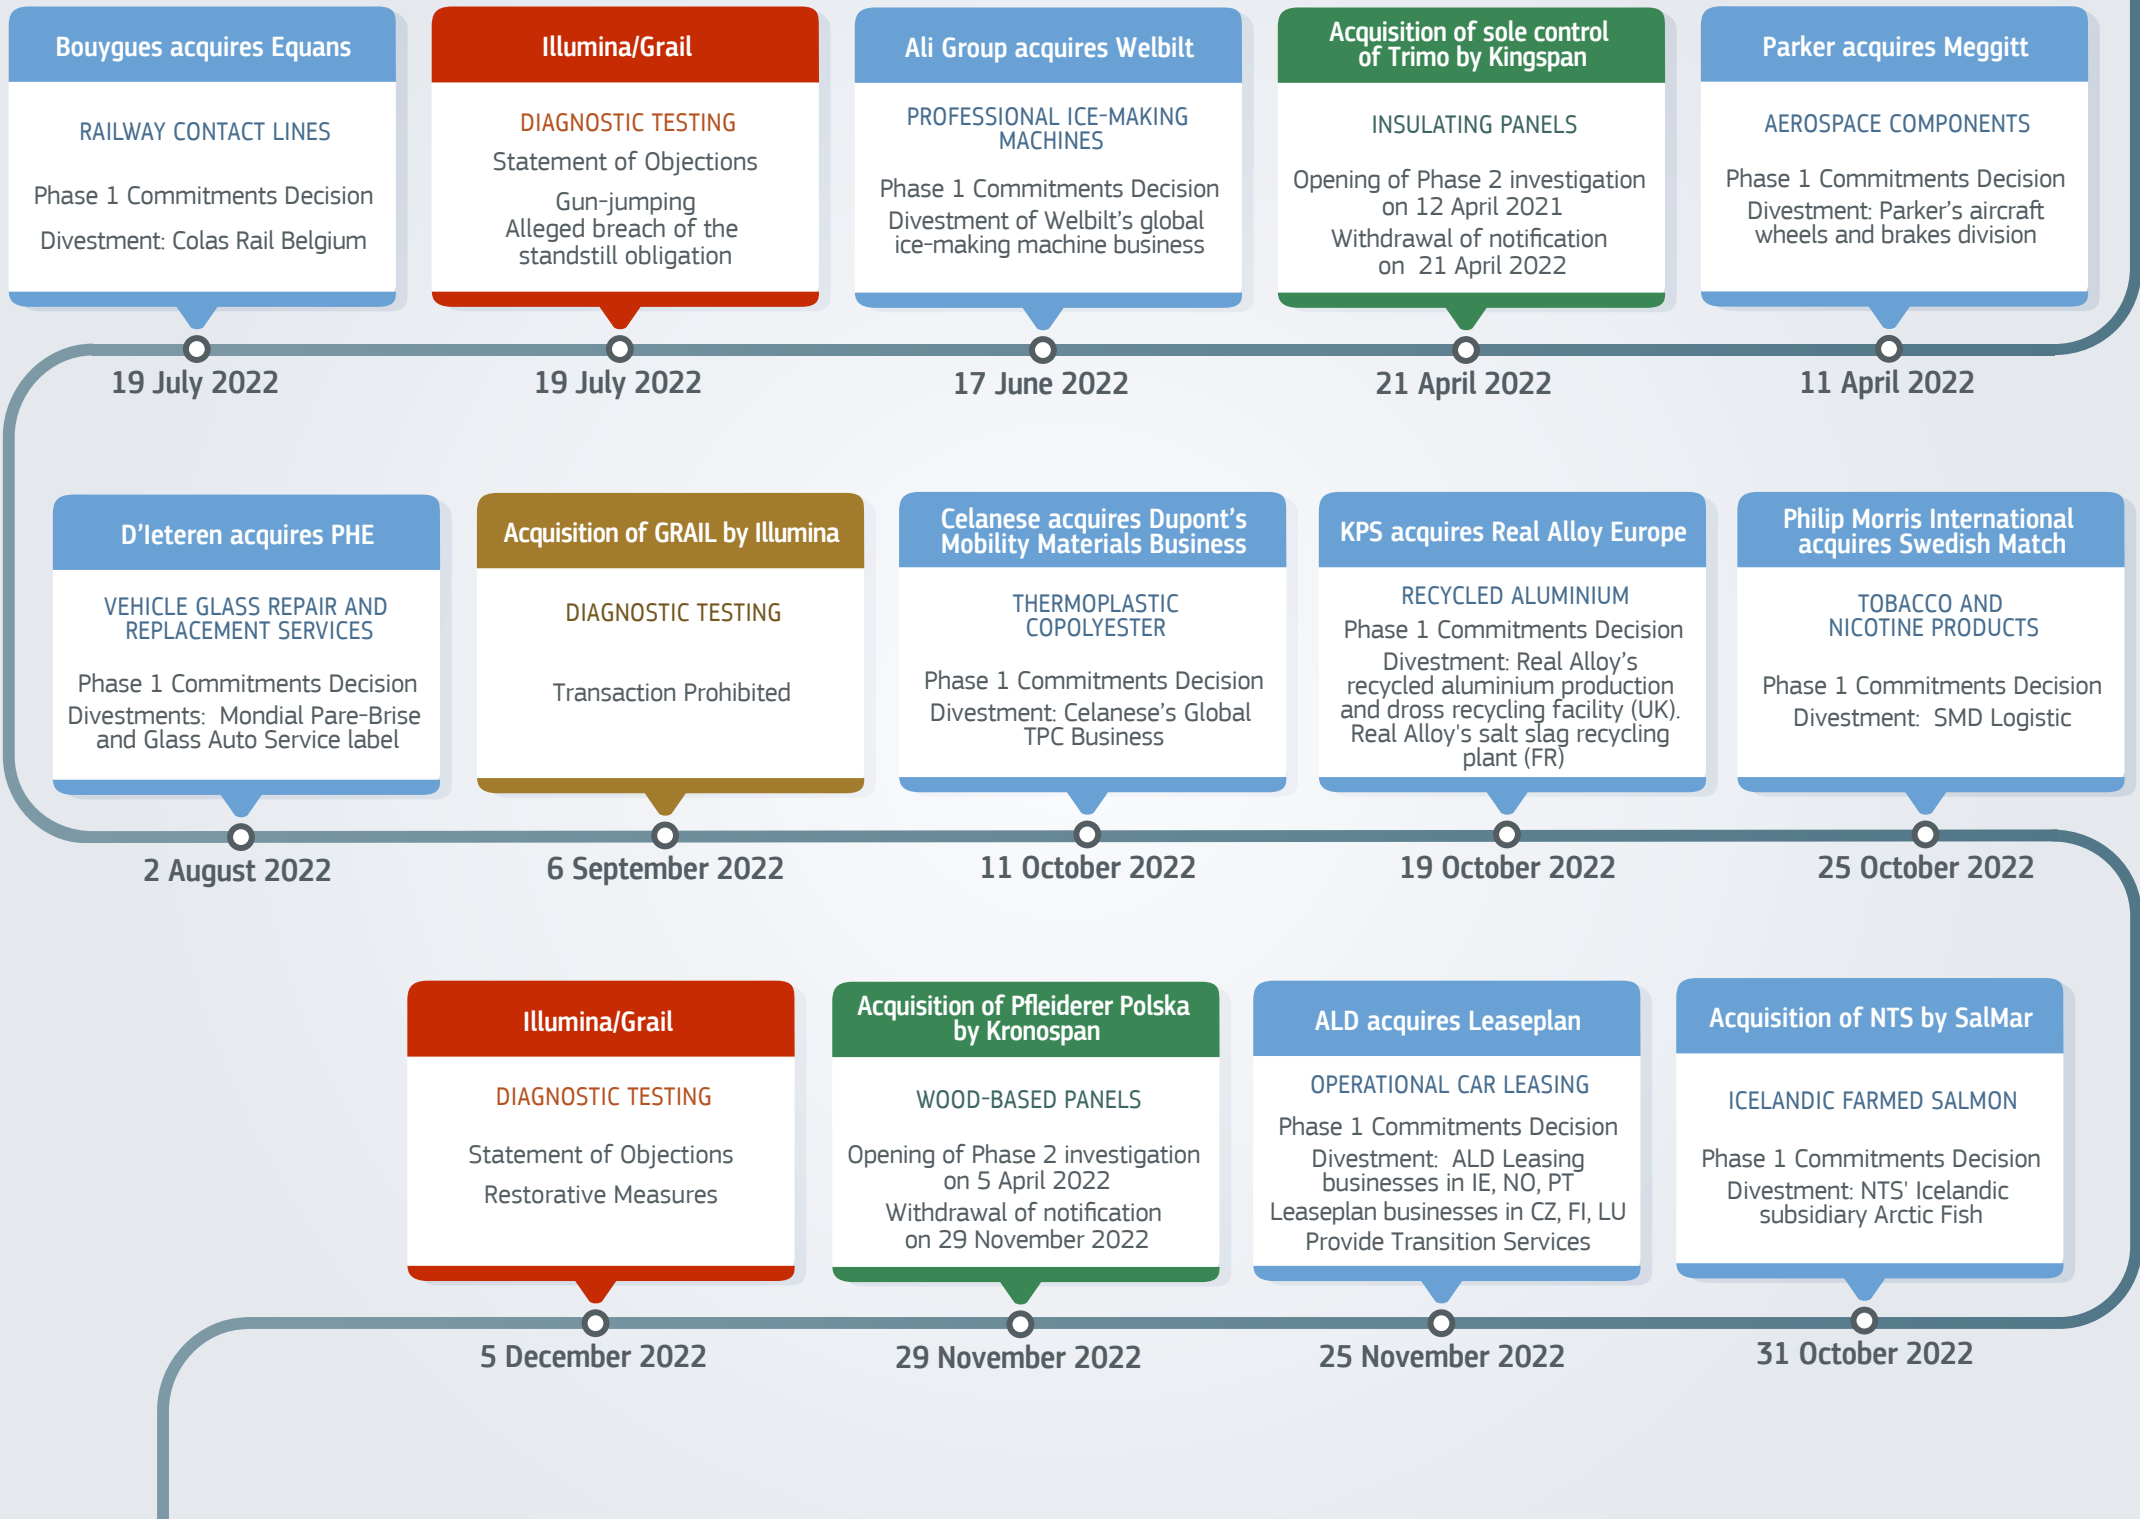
Bouygues acquires Equans

RAILWAY CONTACT LINES

Phase 1 Commitments Decision

Divestment: Colas Rail Belgium

19 July 2022

Illumina/Grail

DIAGNOSTIC TESTING

Statement of Objections

Gun-jumping
Alleged breach of the standstill obligation

19 July 2022

Ali Group acquires Welbilt

PROFESSIONAL ICE-MAKING MACHINES

Phase 1 Commitments Decision

Divestment of Welbilt's global ice-making machine business

17 June 2022

Acquisition of sole control of Trimo by Kingspan

INSULATING PANELS

Opening of Phase 2 investigation on 12 April 2021

Withdrawal of notification on 21 April 2022

21 April 2022

Parker acquires Meggitt

AEROSPACE COMPONENTS

Phase 1 Commitments Decision

Divestment: Parker's aircraft wheels and brakes division

11 April 2022

D'Ieteren acquires PHE

VEHICLE GLASS REPAIR AND REPLACEMENT SERVICES

Phase 1 Commitments Decision

Divestments: Mondial Pare-Brise and Glass Auto Service label

2 August 2022

Acquisition of GRAIL by Illumina

DIAGNOSTIC TESTING

Transaction Prohibited

6 September 2022

Celanese acquires Dupont's Mobility Materials Business

THERMOPLASTIC COPOLYESTER

Phase 1 Commitments Decision

Divestment: Celanese's Global TPC Business

11 October 2022

KPS acquires Real Alloy Europe

RECYCLED ALUMINIUM

Phase 1 Commitments Decision

Divestment: Real Alloy's recycled aluminium production and dross recycling facility (UK). Real Alloy's salt slag recycling plant (FR)

19 October 2022

Philip Morris International acquires Swedish Match

TOBACCO AND NICOTINE PRODUCTS

Phase 1 Commitments Decision

Divestment: SMD Logistic

25 October 2022

Illumina/Grail

DIAGNOSTIC TESTING

Statement of Objections

Restorative Measures

5 December 2022

Acquisition of Pfleiderer Polska by Kronospan

WOOD-BASED PANELS

Opening of Phase 2 investigation on 5 April 2022

Withdrawal of notification on 29 November 2022

29 November 2022

ALD acquires Leaseplan

OPERATIONAL CAR LEASING

Phase 1 Commitments Decision

Divestment: ALD Leasing businesses in IE, NO, PT
Leaseplan businesses in CZ, FI, LU
Provide Transition Services

25 November 2022

Acquisition of NTS by SalMar

ICELANDIC FARMED SALMON

Phase 1 Commitments Decision

Divestment: NTS' Icelandic subsidiary Arctic Fish

31 October 2022